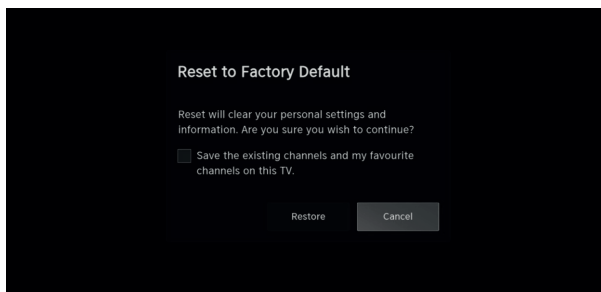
Reset to Factory Default

Reset will clear your personal settings and information. Are you sure you wish to continue?

Save the existing channels and my favourite channels on this TV.

Restore

Cancel